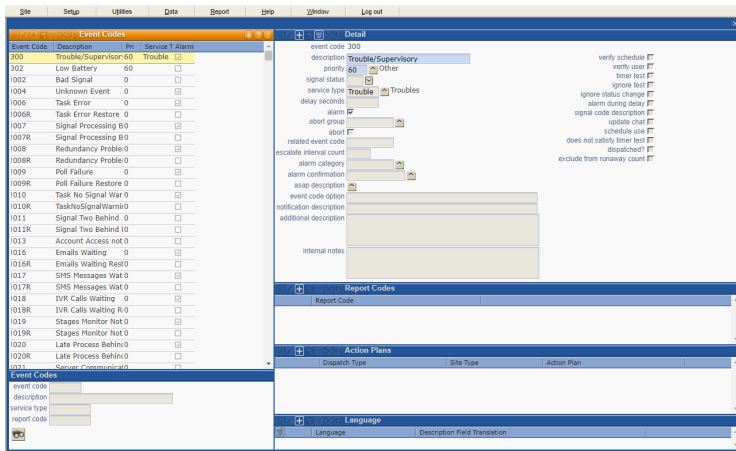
Site Setup Utilities Data Report Help Window Log out

Event Codes

| Event Code | Description | Pri | Service T | Alarm |
|---|---|---|---|---|
| 300 | Trouble/Supervisor | 60 | Trouble | ☑ |
| 302 | Low Battery | 60 | | ☐ |
| 303 | Bad Signal | 0 | | ☐ |
| !004 | Unknown Event | 0 | | ☑ |
| !006 | Task Error | 0 | | ☑ |
| !006R | Task Error Restore | 0 | | ☐ |
| !007 | Signal Processing B | 0 | | ☑ |
| !007R | Signal Processing B | 0 | | ☐ |
| !008 | Redundancy Proble | 0 | | ☑ |
| !008R | Redundancy Proble | 0 | | ☐ |
| !009 | Poll Failure | 0 | | ☑ |
| !009R | Poll Failure Restore | 0 | | ☐ |
| !010 | Task No Signal War | 0 | | ☑ |
| !010R | TaskNoSignalWarnir | 0 | | ☐ |
| !011 | Signal Two Behind | 0 | | ☑ |
| !011R | Signal Two Behind | 0 | | ☐ |
| !013 | Account Access not | 0 | | ☑ |
| !016 | Emails Waiting | 0 | | ☑ |
| !016R | Emails Waiting Rest | 0 | | ☐ |
| !017 | SMS Messages Wat | 0 | | ☑ |
| !017R | SMS Messages Wat | 0 | | ☐ |
| !018 | IVR Calls Waiting | 0 | | ☑ |
| !018R | IVR Calls Waiting R | 0 | | ☐ |
| !019 | Stages Monitor Not | 0 | | ☑ |
| !019R | Stages Monitor Not | 0 | | ☐ |
| !020 | Late Process Behin | 0 | | ☑ |
| !020R | Late Process Behin | 0 | | ☐ |
| !021 | Server Communicat | 0 | | |

Event Codes
event code
description
service type
report code

Detail
event code 300
description Trouble/Supervisory
priority 60 Other
signal status
service type Trouble Troubles
delay seconds
alarm ☑
abort group
abort ☐
related event code
escalate interval count
alarm category
alarm confirmation
asap description
event code option
notification description
additional description
internal notes

verify schedule ☐
verify user ☐
timer test ☐
ignore test ☐
ignore status change ☐
alarm during delay ☐
signal code description ☐
update chat ☐
schedule use ☐
does not satisfy timer test ☐
dispatched? ☐
exclude from runaway count ☐

Report Codes
Report Code

Action Plans
Dispatch Type | Site Type | Action Plan

Language
Language | Description Field Translation